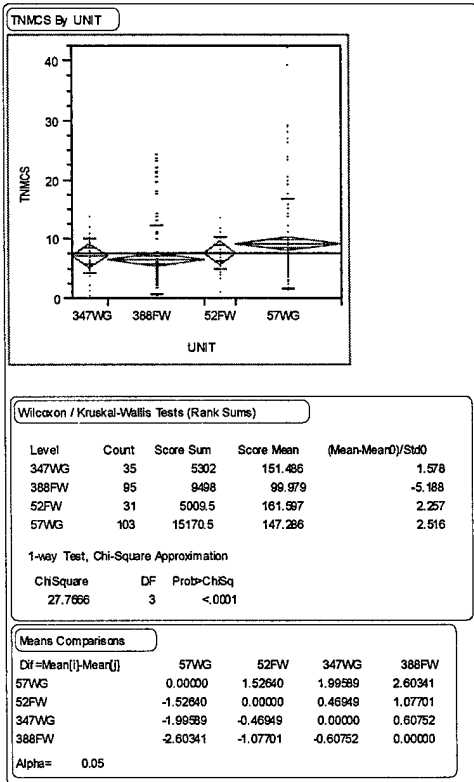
TNMCS By UNIT

40

30

TNMCS

20

10

0

347WG 388FW 52FW 57WG

UNIT

Wilcoxon / Kruskal-Wallis Tests (Rank Sums)

| Level | Count | Score Sum | Score Mean | (Mean-Mean0)/Std0 |
|---|---|---|---|---|
| 347WG | 35 | 5302 | 151.486 | 1.578 |
| 388FW | 95 | 9498 | 99.979 | -5.188 |
| 52FW | 31 | 5009.5 | 161.597 | 2.257 |
| 57WG | 103 | 15170.5 | 147.286 | 2.516 |

1-way Test, Chi-Square Approximation

| ChiSquare | DF | Prob>ChiSq |
|---|---|---|
| 27.7666 | 3 | <.0001 |

Means Comparisons

| Dif=Mean[i]-Mean[j] | 57WG | 52FW | 347WG | 388FW |
|---|---|---|---|---|
| 57WG | 0.00000 | 1.52640 | 1.99589 | 2.60341 |
| 52FW | -1.52640 | 0.00000 | 0.46949 | 1.07701 |
| 347WG | -1.99589 | -0.46949 | 0.00000 | 0.60752 |
| 388FW | -2.60341 | -1.07701 | -0.60752 | 0.00000 |

Alpha= 0.05